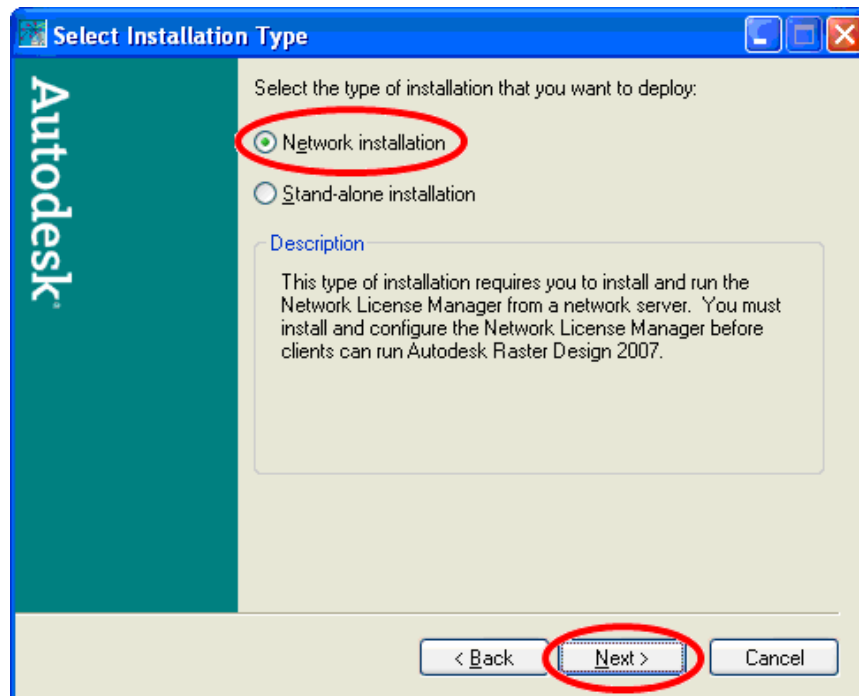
Select Installation Type

Autodesk

Select the type of installation that you want to deploy:

Network installation

Stand-alone installation

Description

This type of installation requires you to install and run the Network License Manager from a network server. You must install and configure the Network License Manager before clients can run Autodesk Raster Design 2007.

< Back

Next >

Cancel